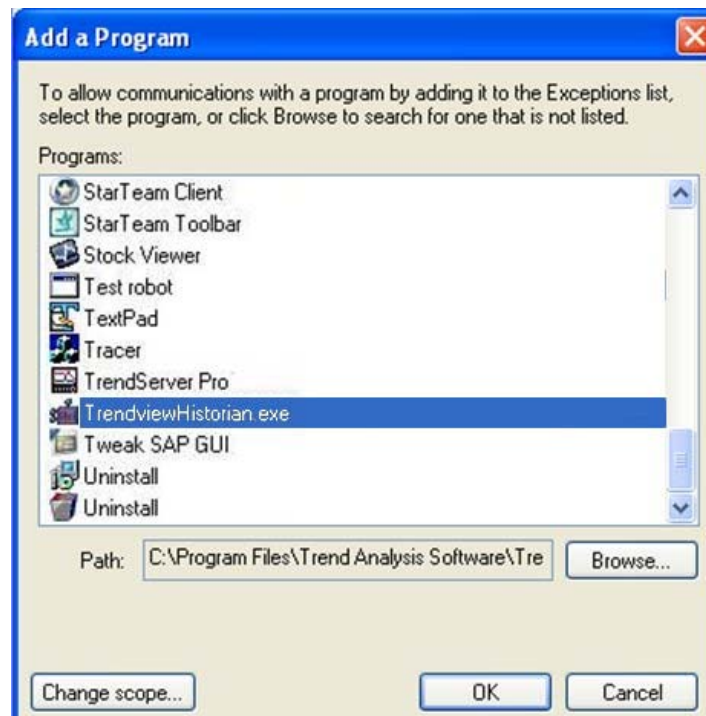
Add a Program

To allow communications with a program by adding it to the Exceptions list, select the program, or click Browse to search for one that is not listed.

Programs:

StarTeam Client
StarTeam Toolbar
Stock Viewer
Test robot
TextPad
Tracer
TrendServer Pro
TrendviewHistorian.exe
Tweak SAP GUI
Uninstall
Uninstall

Path: C:\Program Files\Trend Analysis Software\Tre

Browse...

Change scope...

OK

Cancel